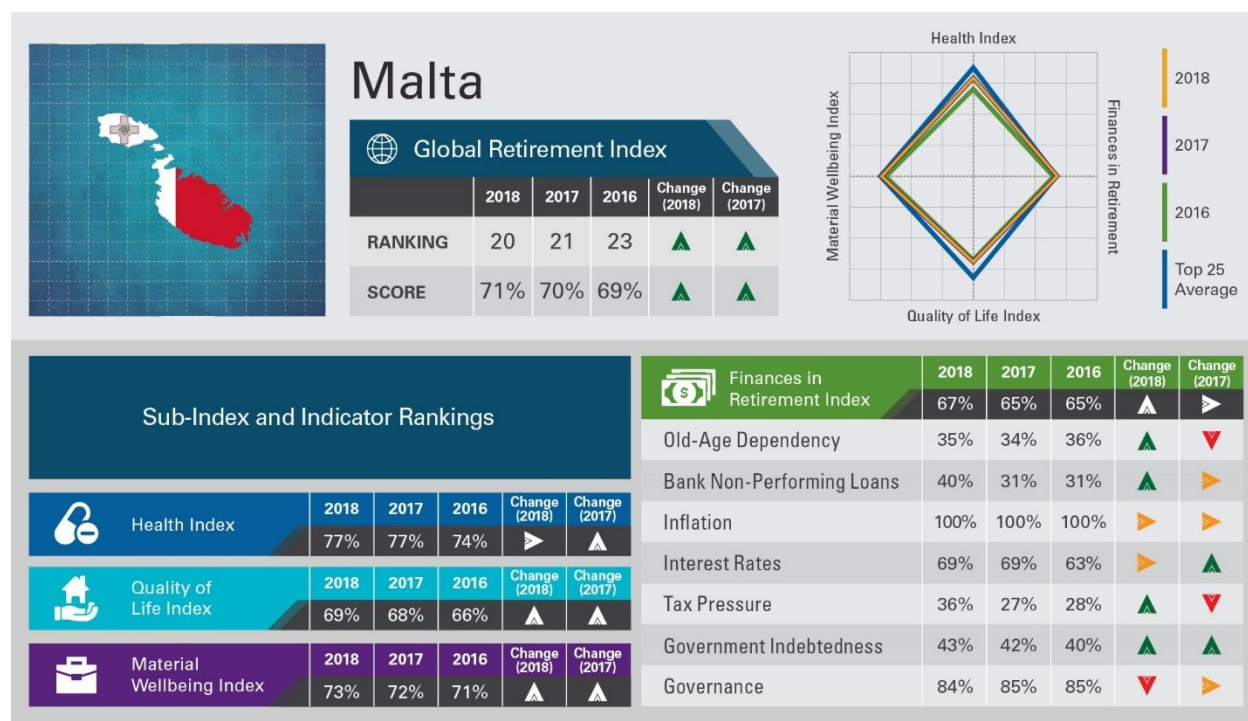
Malta

Global Retirement Index

| | 2018 | 2017 | 2016 | Change (2018) | Change (2017) |
|---|---|---|---|---|---|
| RANKING | 20 | 21 | 23 | ▲ | ▲ |
| SCORE | 71% | 70% | 69% | ▲ | ▲ |

Health Index
Material Wellbeing Index
Finances in Retirement
Quality of Life Index

2018
2017
2016
Top 25 Average

Sub-Index and Indicator Rankings

| | 2018 | 2017 | 2016 | Change (2018) | Change (2017) |
|---|---|---|---|---|---|
| Health Index | 77% | 77% | 74% | ► | ▲ |
| Quality of Life Index | 69% | 68% | 66% | ▲ | ▲ |
| Material Wellbeing Index | 73% | 72% | 71% | ▲ | ▲ |

| | 2018 | 2017 | 2016 | Change (2018) | Change (2017) |
|---|---|---|---|---|---|
| Finances in Retirement Index | 67% | 65% | 65% | ▲ | ► |
| Old-Age Dependency | 35% | 34% | 36% | ▲ | ▼ |
| Bank Non-Performing Loans | 40% | 31% | 31% | ▲ | ► |
| Inflation | 100% | 100% | 100% | ► | ► |
| Interest Rates | 69% | 69% | 63% | ► | ▲ |
| Tax Pressure | 36% | 27% | 28% | ▲ | ▼ |
| Government Indebtedness | 43% | 42% | 40% | ▲ | ▲ |
| Governance | 84% | 85% | 85% | ▼ | ► |